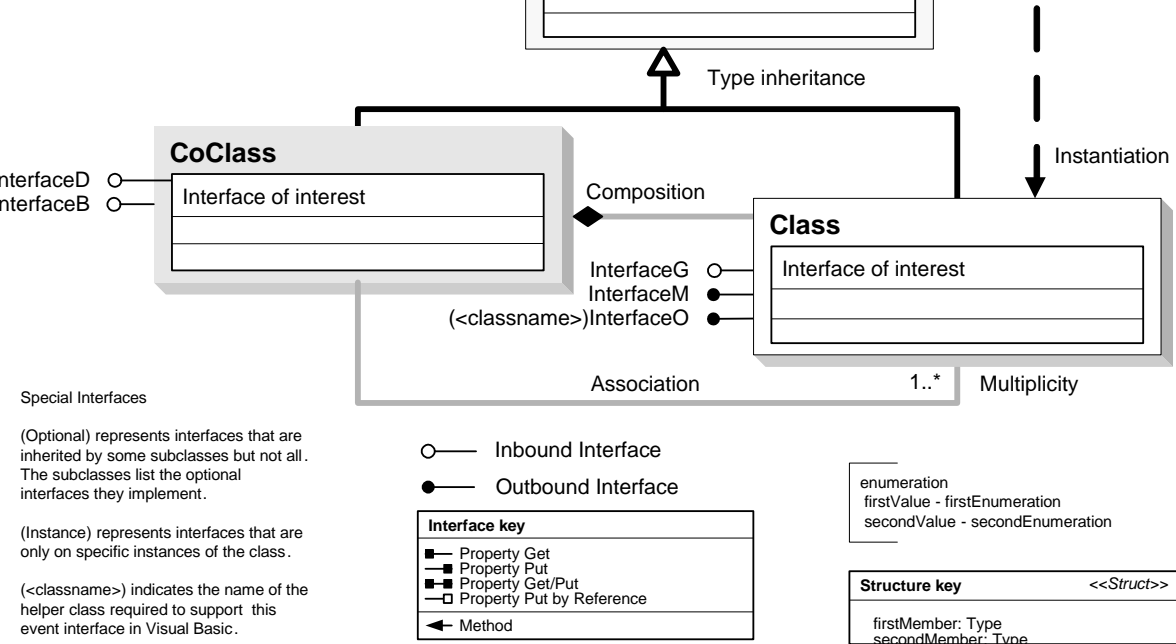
Type inheritance

Instantiation

CoClass

nterfaceD

nterfaceB

Interface of interest

Composition

Class

InterfaceG

InterfaceM

(<classname>)InterfaceO

Interface of interest

Association

1..*

Multiplicity

Special Interfaces

(Optional) represents interfaces that are inherited by some subclasses but not all. The subclasses list the optional interfaces they implement.

(Instance) represents interfaces that are only on specific instances of the class.

(<classname>) indicates the name of the helper class required to support this event interface in Visual Basic.

Inbound Interface

Outbound Interface

Interface key

Property Get
Property Put
Property Get/Put
Property Put by Reference

Method

enumeration
firstValue - firstEnumeration
secondValue - secondEnumeration

Structure key

<<Struct>>

firstMember: Type
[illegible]